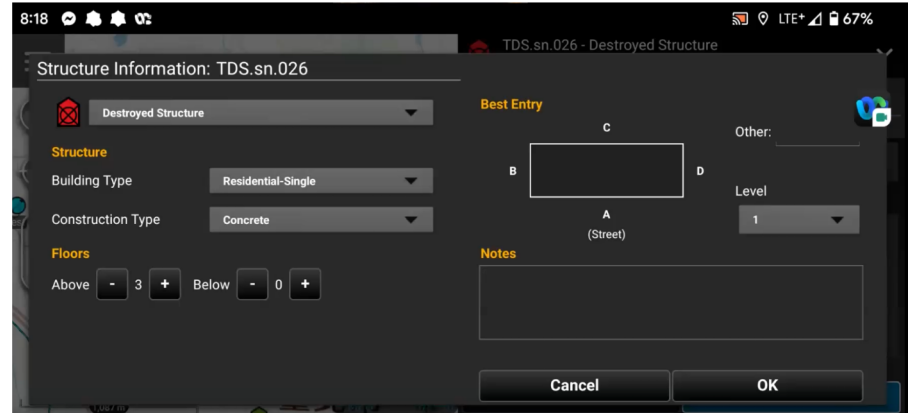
8:18

LTE+ 67%

TDS.sn.026 - Destroyed Structure

Structure Information: TDS.sn.026

Destroyed Structure

Structure

Building Type Residential-Single

Construction Type Concrete

Floors

Above - 3 + Below - 0 +

Best Entry

C

B D

A

(Street)

Other:

Level

1

Notes

Cancel

OK